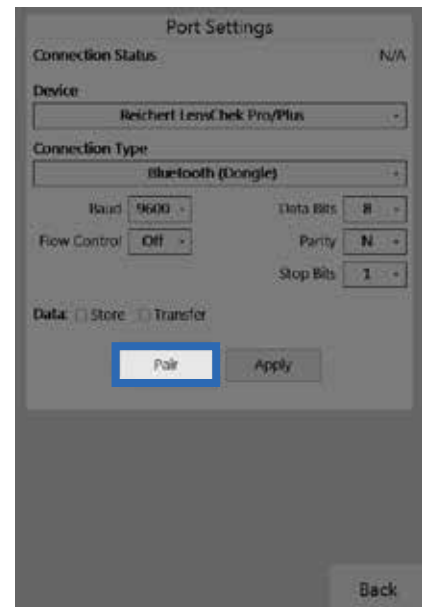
Port Settings

Connection Status N/A

Device

Reichert LensChek Pro/Plus

Connection Type

Bluetooth (Dongle)

Baud 9600

Data Bits 8

Flow Control Off

Parity N

Stop Bits 1

Data: Store Transfer

Pair

Apply

Back